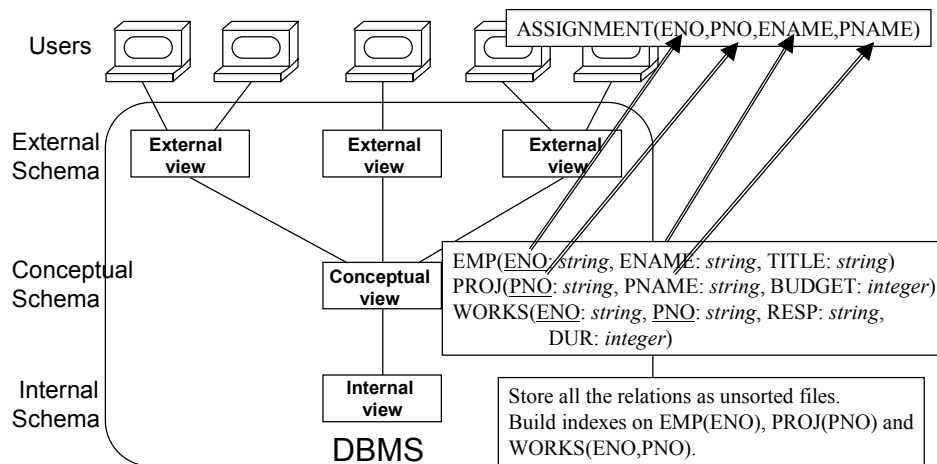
Users

ASSIGNMENT(ENO,PNO,ENAME,PNAME)

External Schema

External view

External view

External view

Conceptual Schema

Conceptual view

EMP(ENO: *string*, ENAME: *string*, TITLE: *string*)
PROJ(PNO: *string*, PNAME: *string*, BUDGET: *integer*)
WORKS(ENO: *string*, PNO: *string*, RESP: *string*, DUR: *integer*)

Internal Schema

Internal view

Store all the relations as unsorted files.
Build indexes on EMP(ENO), PROJ(PNO) and WORKS(ENO,PNO).

DBMS